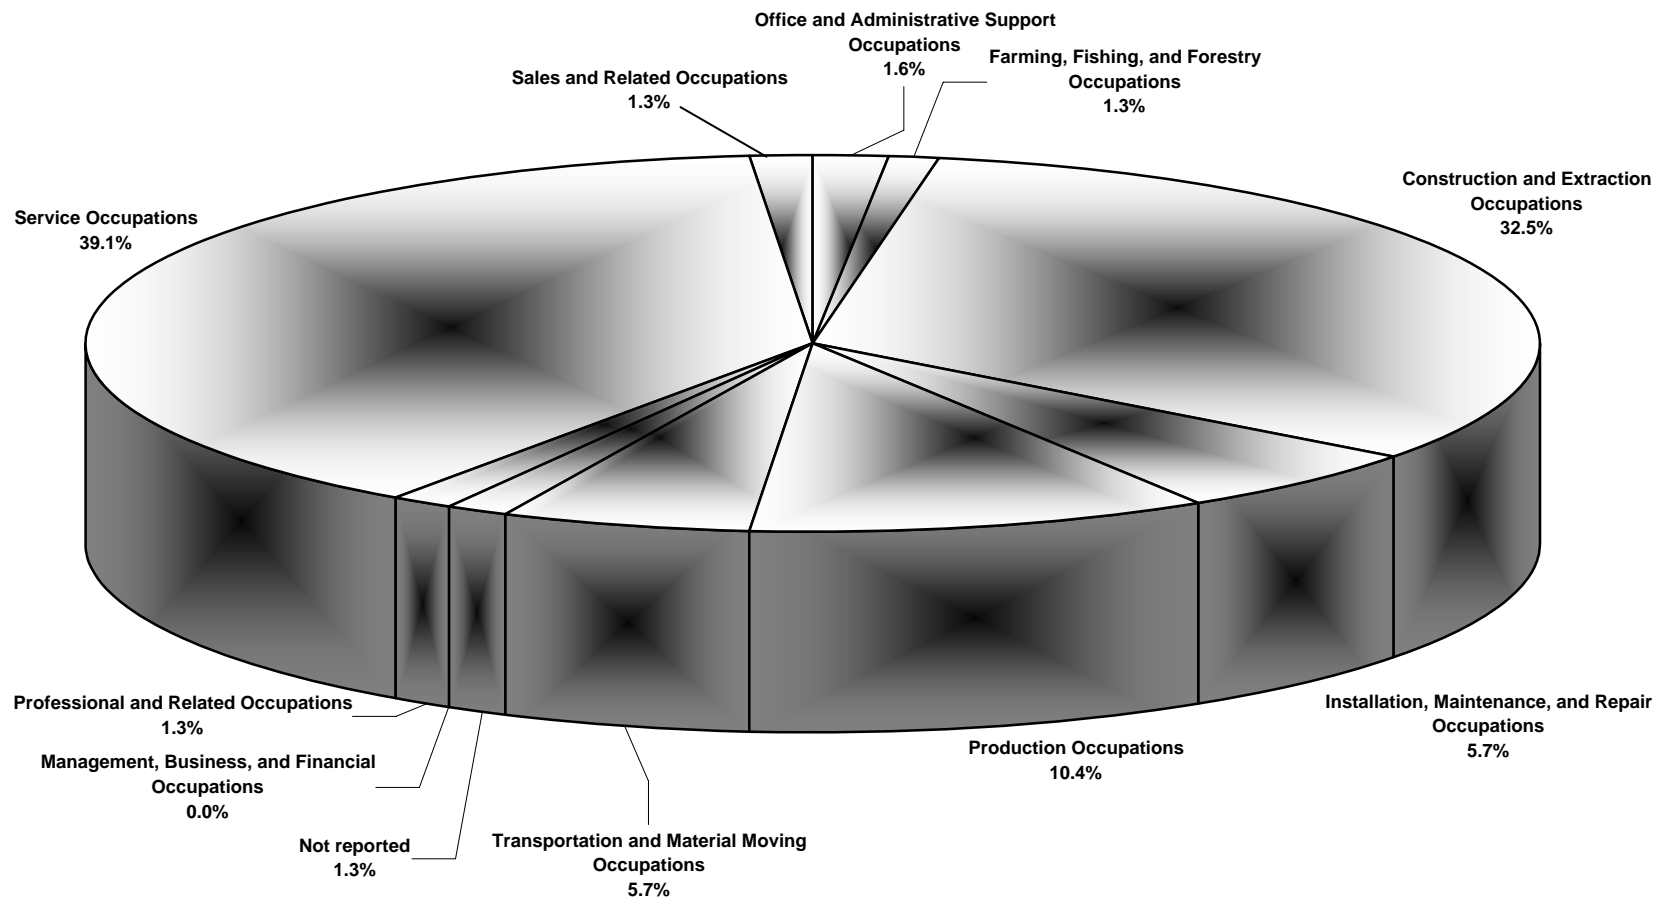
Office and Administrative Support Occupations
1.6%

Farming, Fishing, and Forestry Occupations
1.3%

Sales and Related Occupations
1.3%

Construction and Extraction Occupations
32.5%

Service Occupations
39.1%

Professional and Related Occupations
1.3%

Installation, Maintenance, and Repair Occupations
5.7%

Production Occupations
10.4%

Management, Business, and Financial Occupations
0.0%

Not reported
1.3%

Transportation and Material Moving Occupations
5.7%